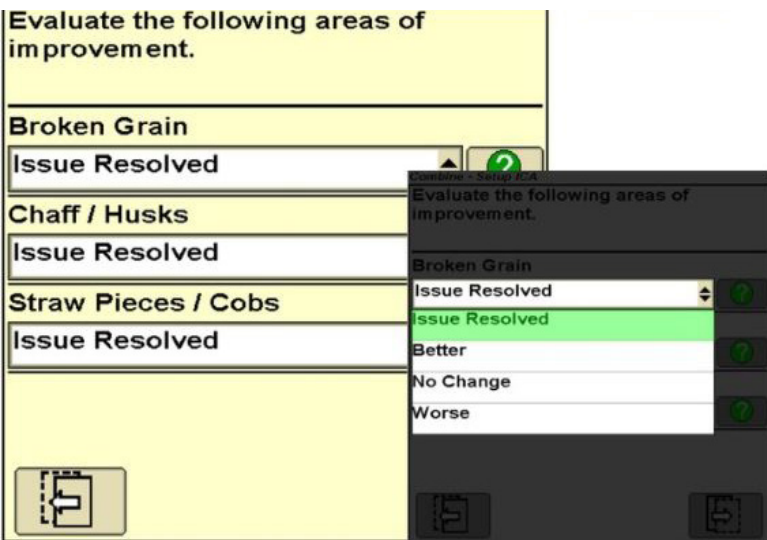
Evaluate the following areas of improvement.

Broken Grain

Issue Resolved

?

Chaff / Husks

Issue Resolved

Straw Pieces / Cobs

Issue Resolved

Combine - Setup ICA

Evaluate the following areas of improvement.

Broken Grain

Issue Resolved

Issue Resolved

Better

No Change

Worse